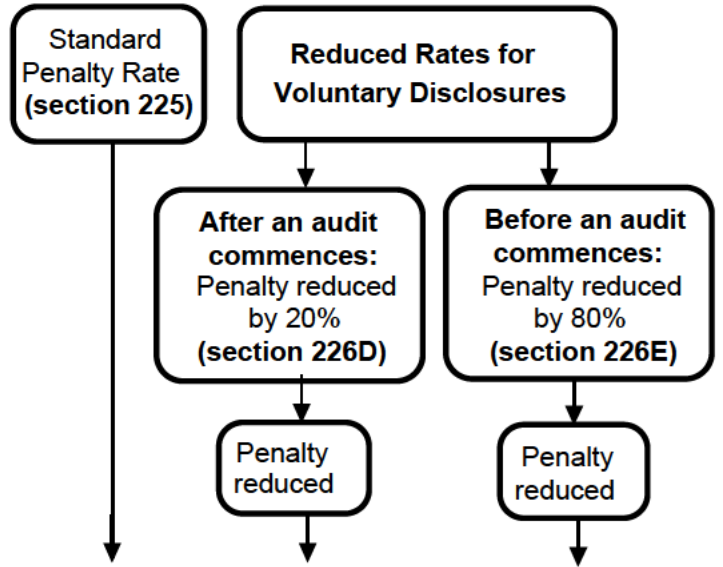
Standard Penalty Rate (section 225)

Reduced Rates for Voluntary Disclosures

After an audit commences: Penalty reduced by 20% (section 226D)

Before an audit commences: Penalty reduced by 80% (section 226E)

Penalty reduced

Penalty reduced